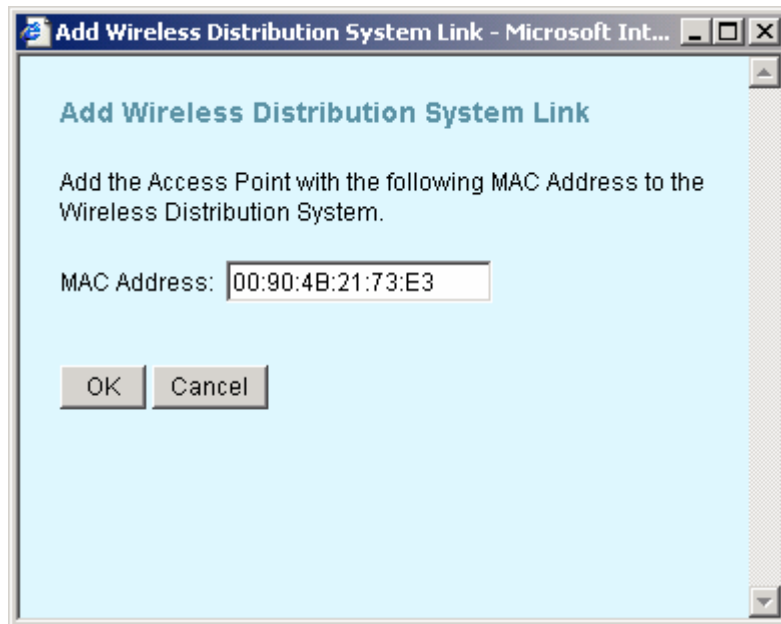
Add Wireless Distribution System Link - Microsoft Int...

Add Wireless Distribution System Link

Add the Access Point with the following MAC Address to the Wireless Distribution System.

MAC Address: 00:90:4B:21:73:E3

OK Cancel